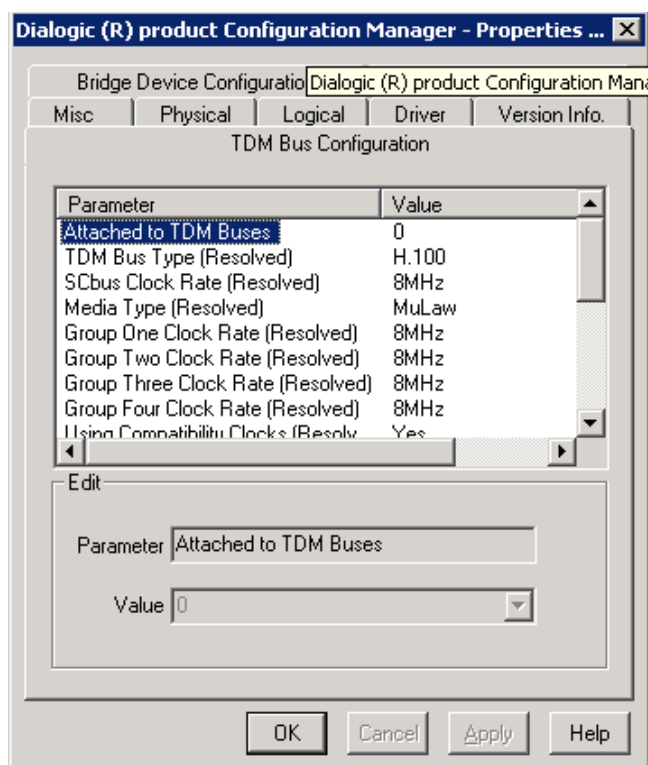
Dialogic (R) product Configuration Manager - Properties ...

Bridge Device Configuratio Dialogic (R) product Configuration Mana

Misc | Physical | Logical | Driver | Version Info.

TDM Bus Configuration

| Parameter | Value |
|---|---|
| Attached to TDM Buses | 0 |
| TDM Bus Type (Resolved) | H.100 |
| SCbus Clock Rate (Resolved) | 8MHz |
| Media Type (Resolved) | MuLaw |
| Group One Clock Rate (Resolved) | 8MHz |
| Group Two Clock Rate (Resolved) | 8MHz |
| Group Three Clock Rate (Resolved) | 8MHz |
| Group Four Clock Rate (Resolved) | 8MHz |
| Using Compatibility Clocks (Resolv | Yes |

Edit

Parameter Attached to TDM Buses

Value 0

OK Cancel Apply Help